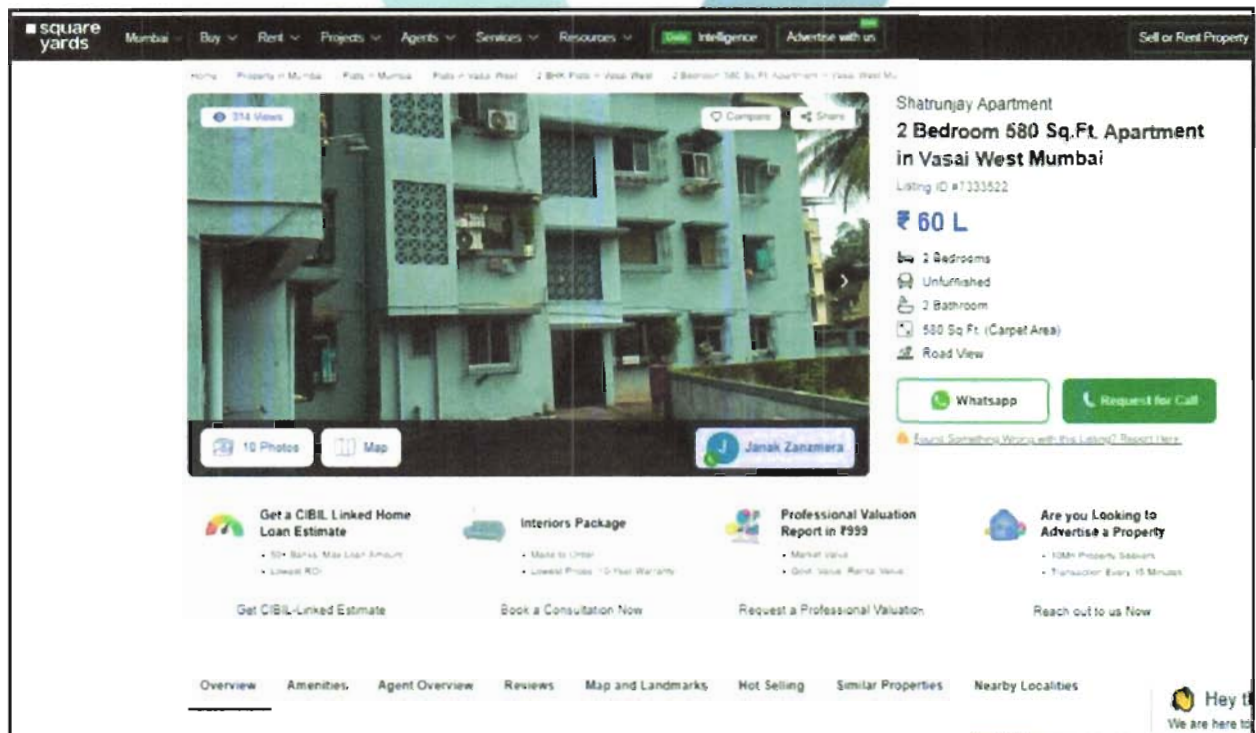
square yards

Mumbai Buy Rent Projects Agents Services Resources Data Intelligence Advertise with us Sell or Rent Property

Home > Property in Mumbai > Flats in Mumbai > Flats in Vasai West > 2 BHK Flats in Vasai West > 2 Bedroom 580 Sq.Ft. Apartment in Vasai West Mu

314 Views

Compare Share

10 Photos Map

Janak Zanzmera

Shatrunjay Apartment

2 Bedroom 580 Sq.Ft. Apartment in Vasai West Mumbai

Listing ID #1333522

₹ 60 L

2 Bedrooms

Unfurnished

2 Bathroom

580 Sq.Ft. (Carpet Area)

Road View

Whatsapp

Request for Call

Found Something Wrong with this Listing? Report Here

Get a CIBIL Linked Home Loan Estimate
• 50+ Banks, Max Loan Amount
• Lowest ROI
Get CIBIL-Linked Estimate

Interiors Package
• Made to Order
• Lowest Prices, 10-Year Warranty
Book a Consultation Now

Professional Valuation Report in ₹999
• Market Value
• Govt. Value, Rental Value
Request a Professional Valuation

Are you Looking to Advertise a Property
• 10Mn Property Seekers
• Transaction Every 15 Minutes
Reach out to us Now

Overview Amenities Agent Overview Reviews Map and Landmarks Hot Selling Similar Properties Nearby Localities

Hey t
We are here to